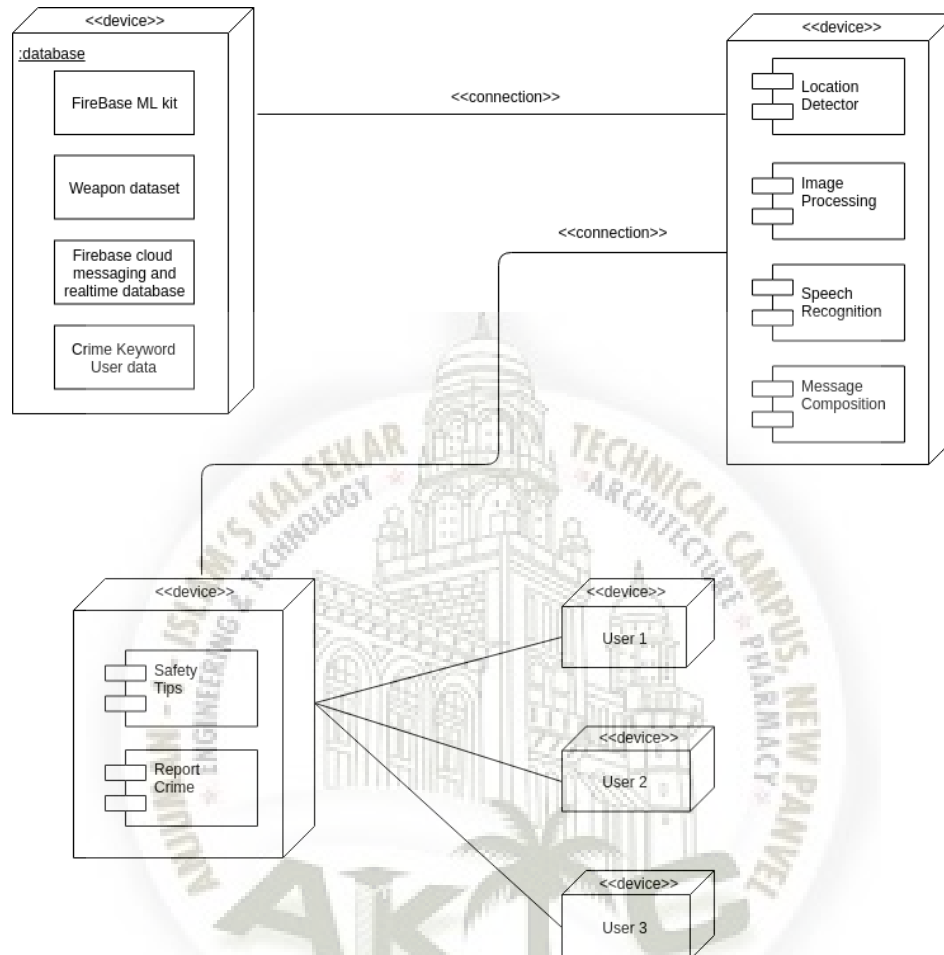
<<device>>

:database

FireBase ML kit

Weapon dataset

Firebase cloud messaging and realtime database

Crime Keyword User data

<<connection>>

<<device>>

Location Detector

Image Processing

Speech Recognition

Message Composition

<<connection>>

ANJUMAN-I-ISLAM'S KALSEKAR TECHNICAL CAMPUS, NEW PANVEL

ENGINEERING & TECHNOLOGY * ARCHITECTURE * PHARMACY

<<device>>

Safety Tips

Report Crime

<<device>>

User 1

<<device>>

User 2

<<device>>

User 3

AKTC